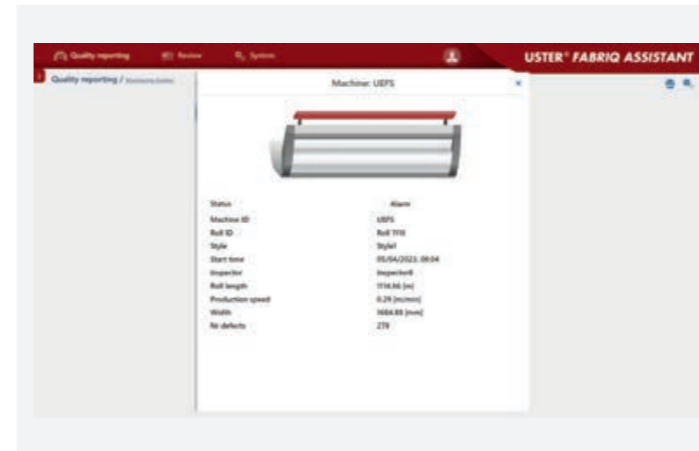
Quality reporting Review System

USTER® FABRIQ ASSISTANT

Quality reporting / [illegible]

Machine: UEFS

| | |
|---|---|
| Status | Alarm |
| Machine ID | UEFS |
| Roll ID | Roll 1110 |
| Style | Style1 |
| Start time | 05/04/2023, 08:04 |
| Inspector | Inspector8 |
| Roll length | 1114.66 [m] |
| Production speed | 0.29 [m/min] |
| Width | 1684.88 [mm] |
| Nr defects | 278 |